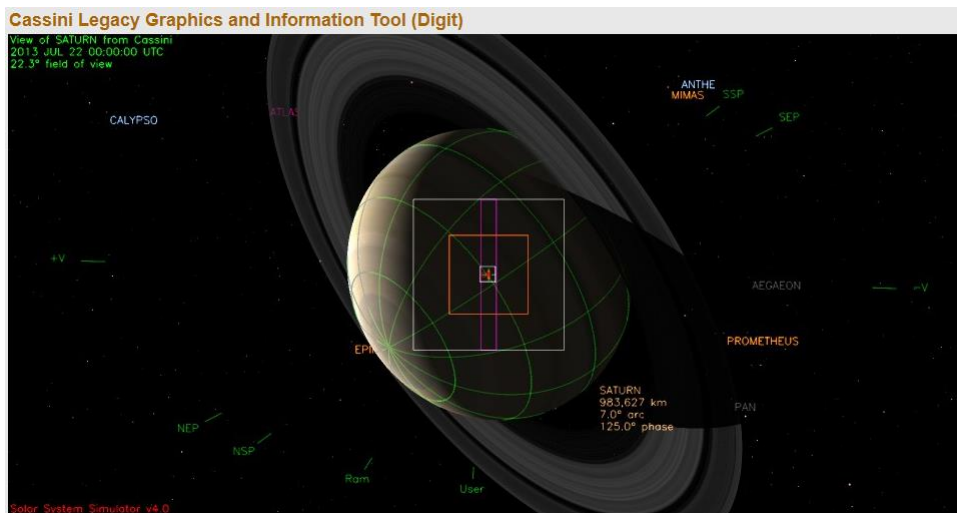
Cassini Legacy Graphics and Information Tool (Digit)

View of SATURN from Cassini
2013 JUL 22 00:00:00 UTC
22.3° field of view

CALYPSO

ATLAS

ANTHE
MIMAS
SSP
SEP

+V

-V

AEGAEON

EPI

PROMETHEUS

SATURN
983,627 km
7.0° arc
125.0° phase

PAN

NEP

NSP

Ram

User

Solar System Simulator v4.0